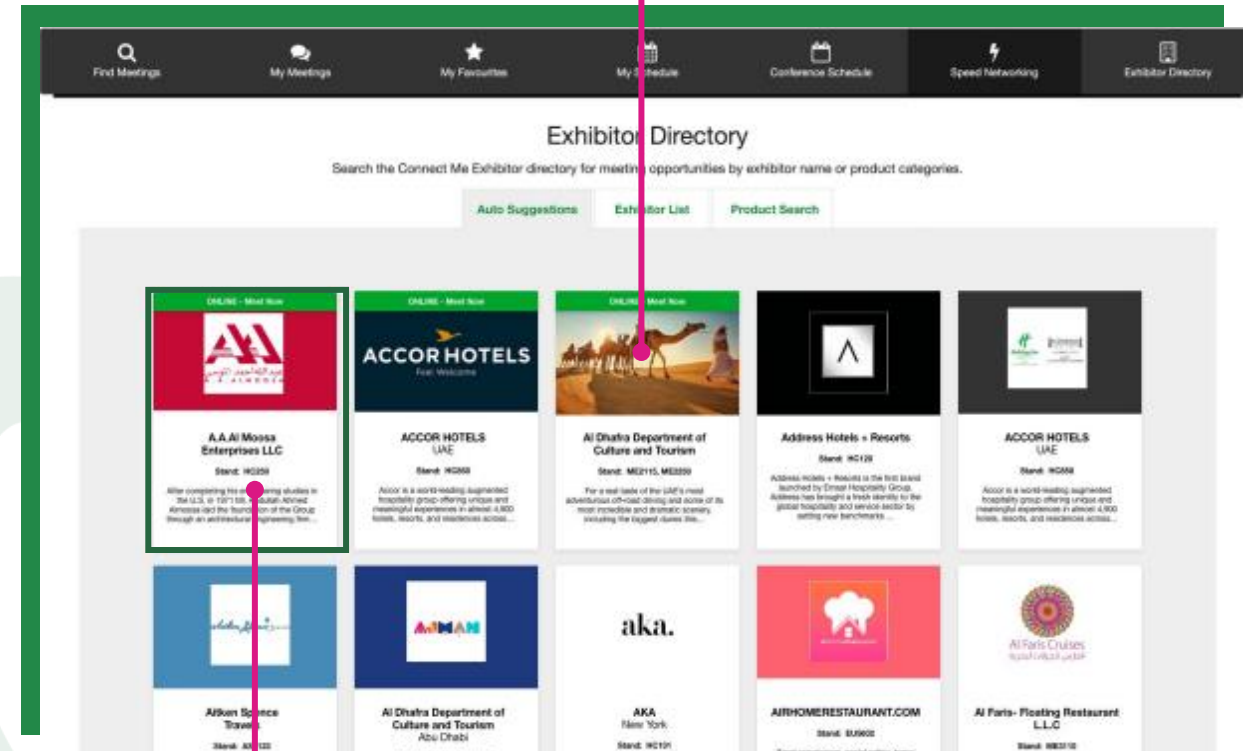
Find Meetings
My Meetings
My Favourites
My Schedule
Conference Schedule
Speed Networking
Exhibitor Directory

Exhibitor Directory

Search the Connect Me Exhibitor directory for meeting opportunities by exhibitor name or product categories.

Auto Suggestions
Exhibitor List
Product Search

ONLINE - Meet Now
A.A.Al Moosa Enterprises LLC
Stand: HC259
After completing his engineering studies in the U.S. in 1971 Mr. Abdullah Ahmed Almoosa laid the foundation of the Group through an architectural engineering firm...

ONLINE - Meet Now
ACCOR HOTELS
Feel Welcome
ACCOR HOTELS
UAE
Stand: HC268
Accor is a world-leading augmented hospitality group offering unique and meaningful experiences in almost 4,900 hotels, resorts, and residences across...

ONLINE - Meet Now
Al Dhafra Department of Culture and Tourism
Stand: ME2115, ME2259
For a real taste of the UAE's most adventurous off-road driving and some of its most incredible and dramatic scenery, including the biggest dunes the...

Address Hotels + Resorts
Stand: HC120
Address Hotels + Resorts is the first brand launched by Emaar Hospitality Group. Address has brought a fresh identity to the global hospitality and service sector by setting new benchmarks...

ACCOR HOTELS
UAE
Stand: HC268
Accor is a world-leading augmented hospitality group offering unique and meaningful experiences in almost 4,900 hotels, resorts, and residences across...

Aitken Spence Travels
Stand: AS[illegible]

AJMAN
Al Dhafra Department of Culture and Tourism
Abu Dhabi

aka.
AKA
New York
Stand: HC101

AIRHOMERESTAURANT.COM

Al Faris Cruises
Al Faris- Floating Restaurant L.L.C
Stand: ME3110